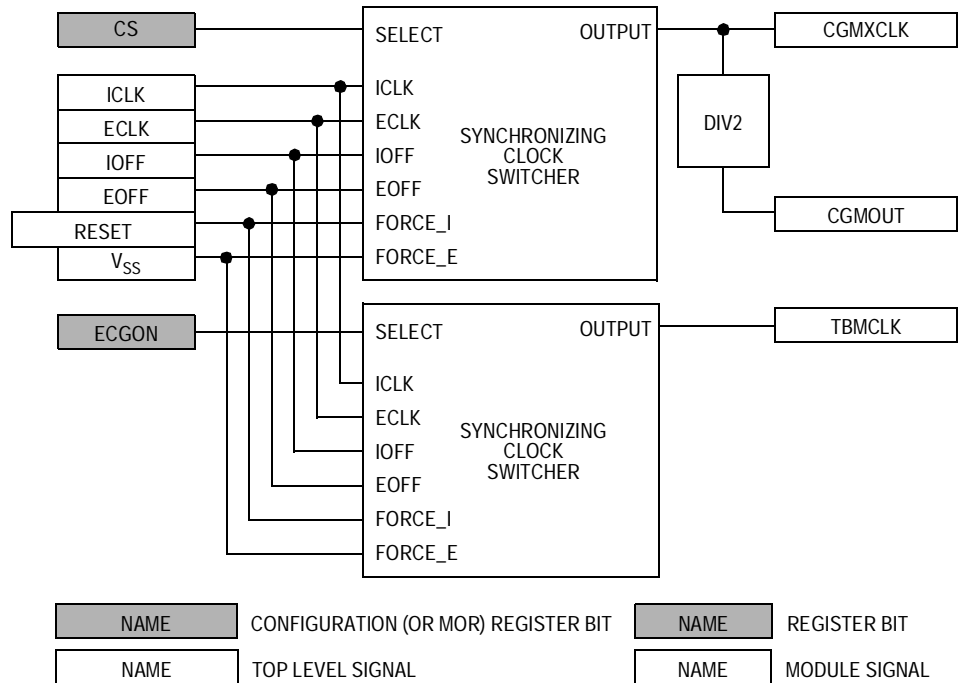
CS
ICLK
ECLK
IOFF
EOFF
RESET
$V_{SS}$
SELECT
ICLK
ECLK
IOFF
EOFF
FORCE_I
FORCE_E
SYNCHRONIZING CLOCK SWITCHER
OUTPUT
DIV2
CGMXCLK
CGMOUT
ECGON
SELECT
ICLK
ECLK
IOFF
EOFF
FORCE_I
FORCE_E
SYNCHRONIZING CLOCK SWITCHER
OUTPUT
TBMCLK
NAME
CONFIGURATION (OR MOR) REGISTER BIT
NAME
REGISTER BIT
NAME
TOP LEVEL SIGNAL
NAME
MODULE SIGNAL